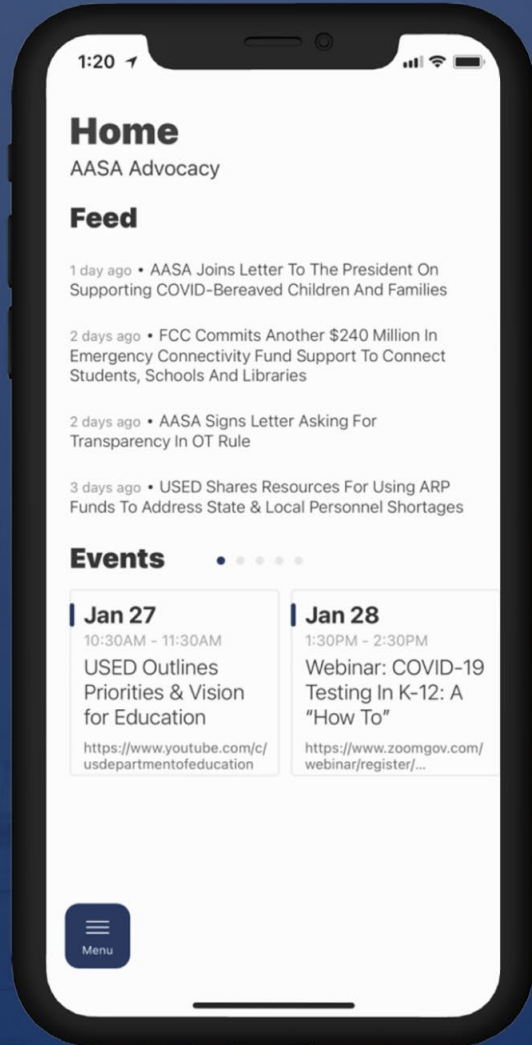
1:20

Home
AASA Advocacy

Feed

1 day ago • AASA Joins Letter To The President On Supporting COVID-Bereaved Children And Families

2 days ago • FCC Commits Another $240 Million In Emergency Connectivity Fund Support To Connect Students, Schools And Libraries

2 days ago • AASA Signs Letter Asking For Transparency In OT Rule

3 days ago • USED Shares Resources For Using ARP Funds To Address State & Local Personnel Shortages

Events

Jan 27
10:30AM - 11:30AM
USED Outlines Priorities & Vision for Education
https://www.youtube.com/c/usdepartmentofeducation

Jan 28
1:30PM - 2:30PM
Webinar: COVID-19 Testing In K-12: A "How To"
https://www.zoomgov.com/webinar/register/...

Menu